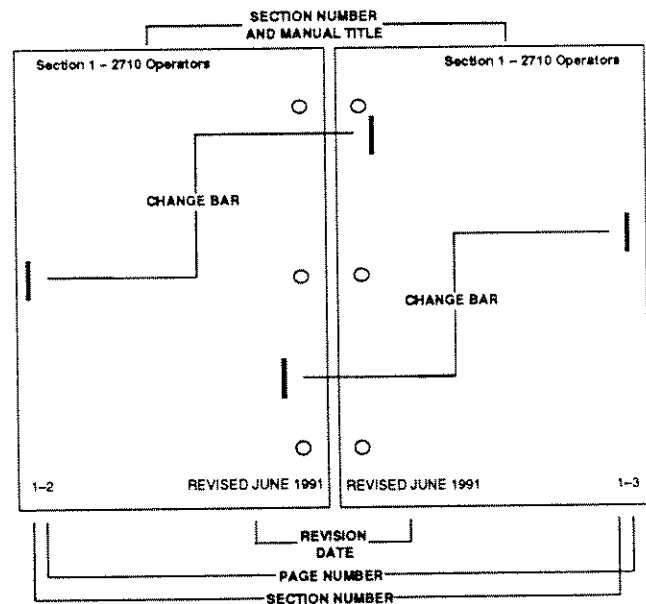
SECTION NUMBER
AND MANUAL TITLE

Section 1 – 2710 Operators

Section 1 – 2710 Operators

CHANGE BAR

CHANGE BAR

1–2

REVISED JUNE 1991

REVISED JUNE 1991

1–3

REVISION
DATE

PAGE NUMBER

SECTION NUMBER